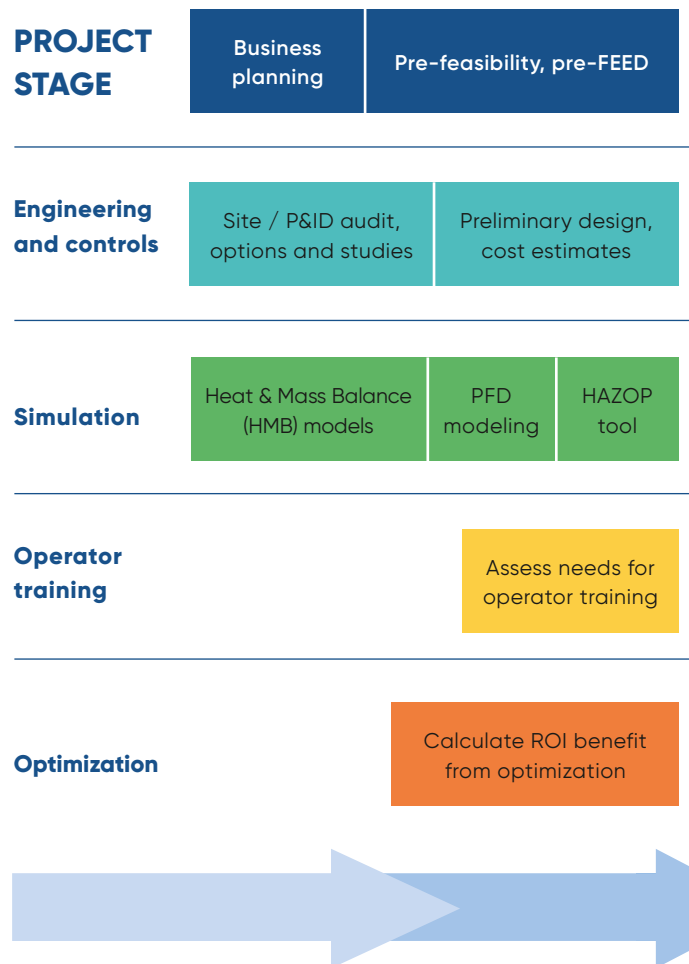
| PROJECT STAGE | Business planning | Pre-feasibility, pre-FEED |
|---|---|---|

Engineering and controls
Site / P&ID audit, options and studies
Preliminary design, cost estimates

Simulation
Heat & Mass Balance (HMB) models
PFD modeling
HAZOP tool

Operator training
Assess needs for operator training

Optimization
Calculate ROI benefit from optimization